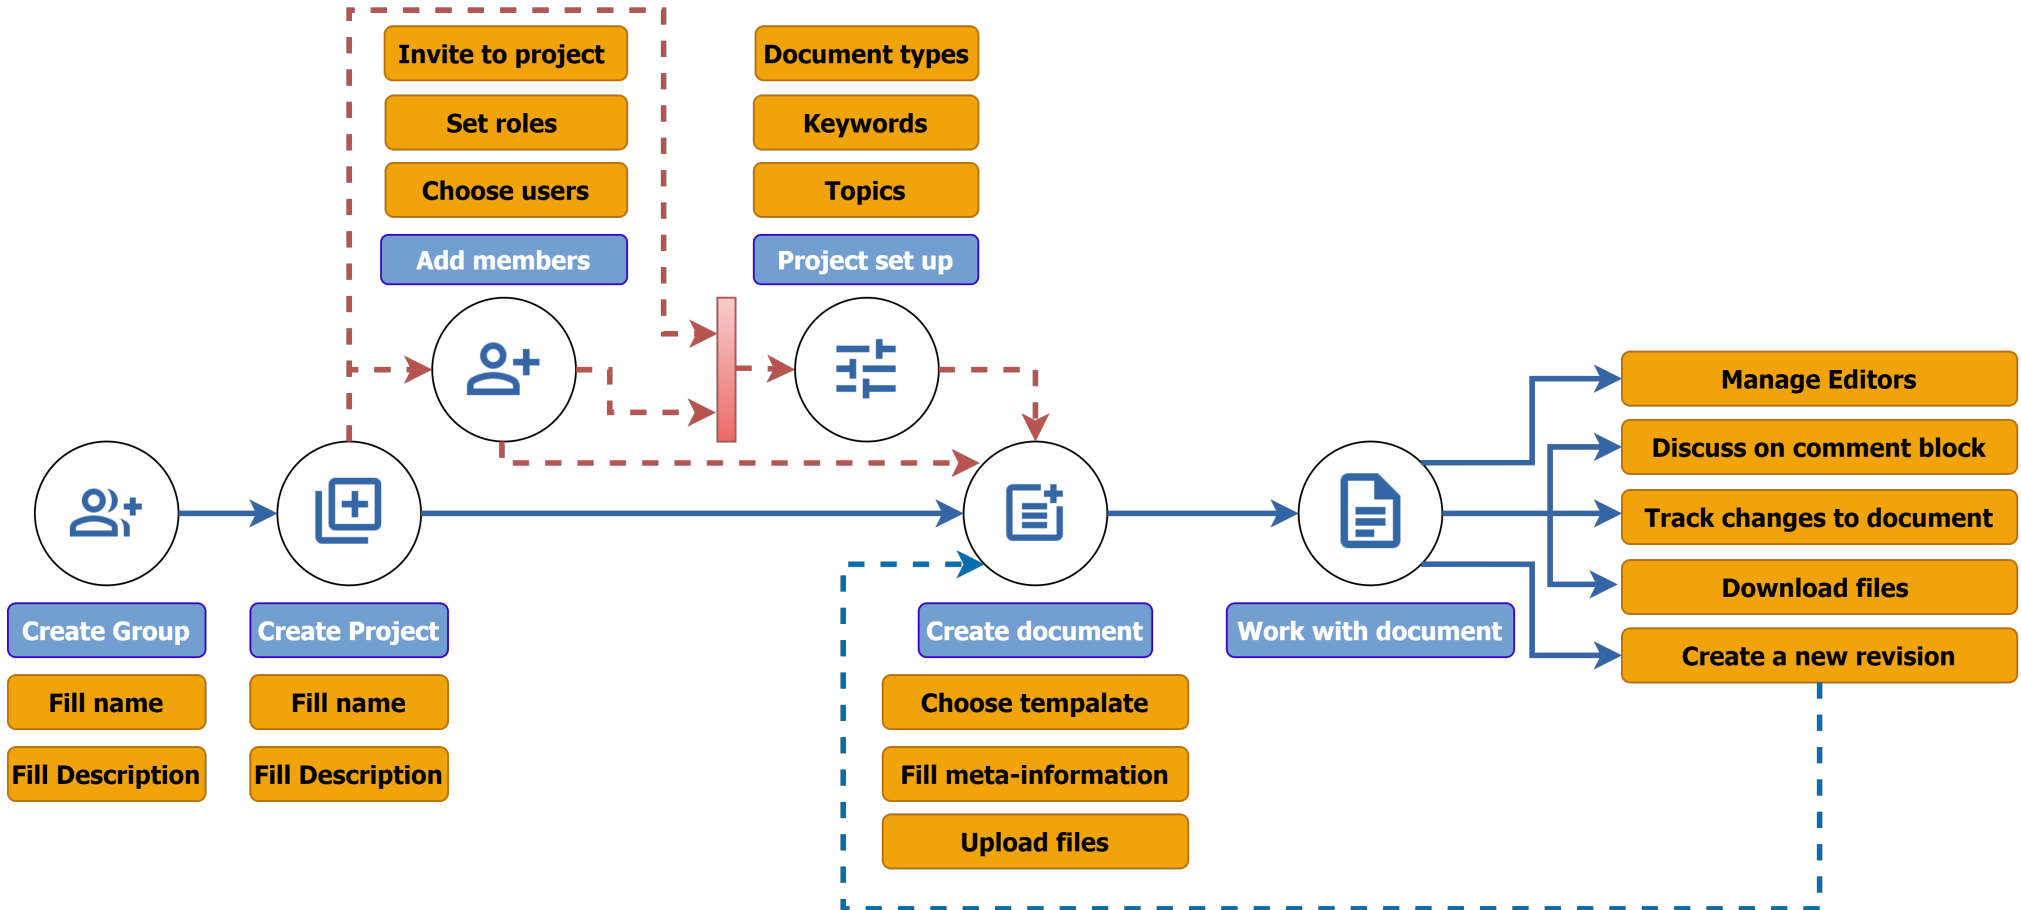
Invite to project
Set roles
Choose users
Add members

Document types
Keywords
Topics
Project set up

Manage Editors
Discuss on comment block
Track changes to document
Download files
Create a new revision

Create Group
Fill name
Fill Description

Create Project
Fill name
Fill Description

Create document
Choose tempalate
Fill meta-information
Upload files

Work with document